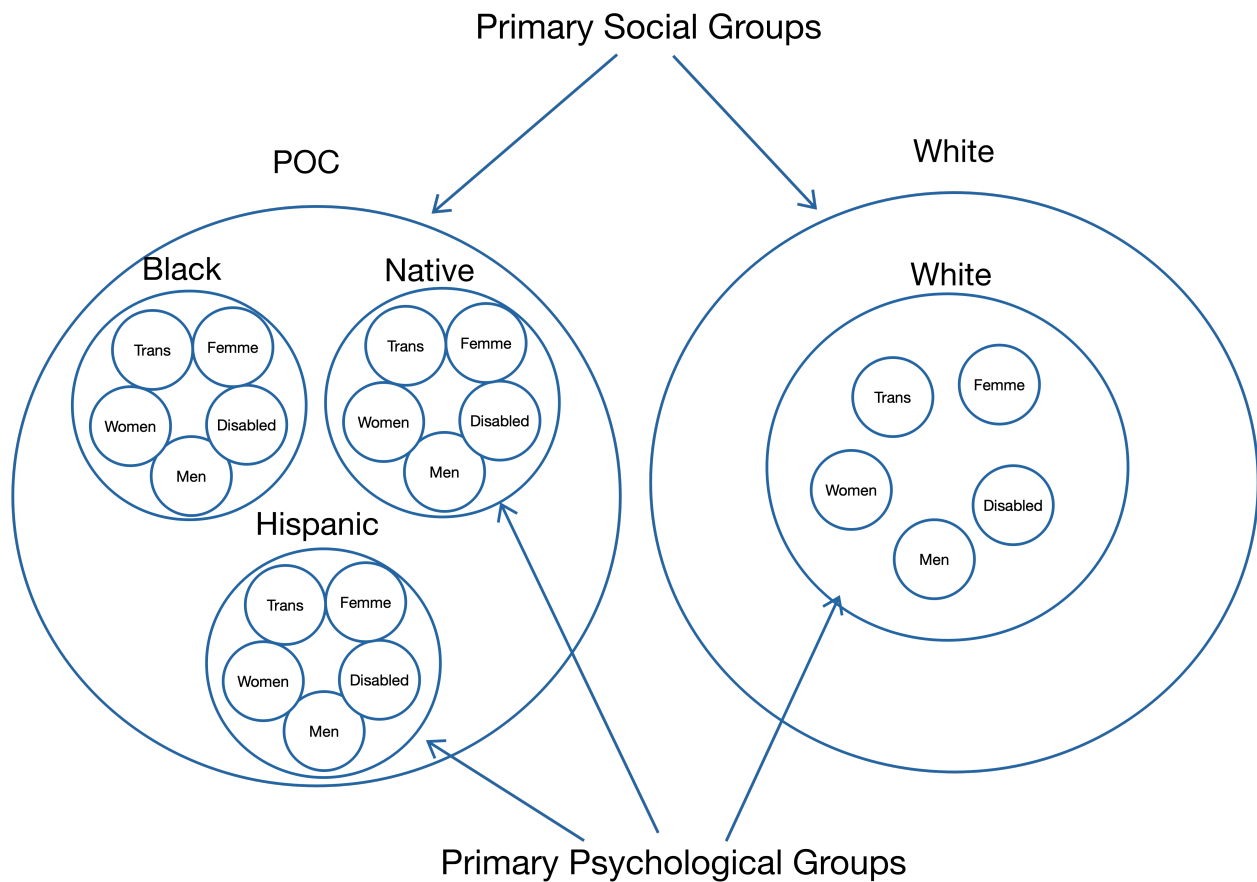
Primary Social Groups

POC

Black

Trans
Femme
Women
Disabled
Men

Native

Trans
Femme
Women
Disabled
Men

Hispanic

Trans
Femme
Women
Disabled
Men

White

White

Trans
Femme
Women
Disabled
Men

Primary Psychological Groups